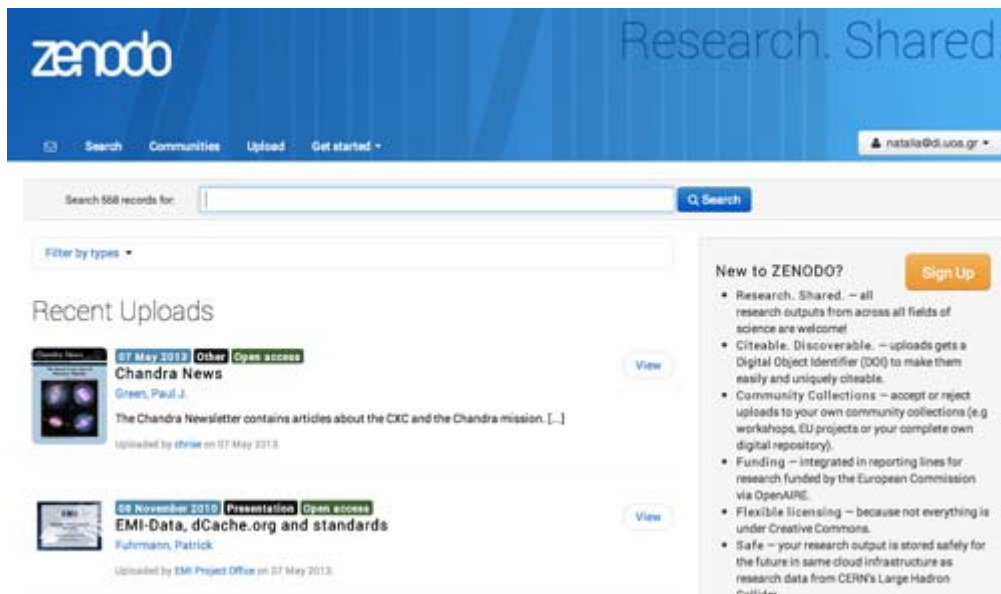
zenodo

Research. Shared

Search Communities Upload Get started ▾

natalia@di.uoa.gr ▾

Search 568 records for:

Search

Filter by types ▾

Recent Uploads

07 May 2013 Other Open access
Chandra News
Green, Paul J.
The Chandra Newsletter contains articles about the CXC and the Chandra mission. [...]
Uploaded by chrise on 07 May 2013.

View

08 November 2010 Presentation Open access
EMI-Data, dCache.org and standards
Fuhrmann, Patrick
Uploaded by EMI Project Office on 07 May 2013.

View

New to ZENODO?

Sign Up

• Research. Shared. — all research outputs from across all fields of science are welcome!
• Citeable. Discoverable. — uploads gets a Digital Object Identifier (DOI) to make them easily and uniquely citeable.
• Community Collections — accept or reject uploads to your own community collections (e.g workshops, EU projects or your complete own digital repository).
• Funding — integrated in reporting lines for research funded by the European Commission via OpenAIRE.
• Flexible licensing — because not everything is under Creative Commons.
• Safe — your research output is stored safely for the future in same cloud infrastructure as research data from CERN's Large Hadron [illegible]